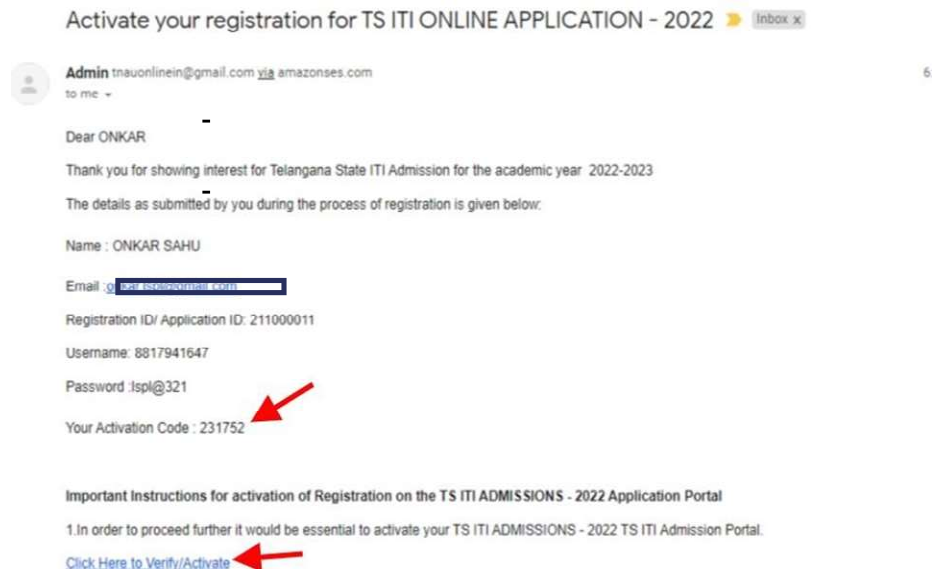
Activate your registration for TS ITI ONLINE APPLICATION - 2022 Inbox x

Admin tnauonlinein@gmail.com via amazonses.com
to me

6

Dear ONKAR

Thank you for showing interest for Telangana State ITI Admission for the academic year 2022-2023

The details as submitted by you during the process of registration is given below:

Name : ONKAR SAHU

Email :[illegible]

Registration ID/ Application ID: 211000011

Username: 8817941647

Password :Ispl@321

Your Activation Code : 231752

Important Instructions for activation of Registration on the TS ITI ADMISSIONS - 2022 Application Portal

1.In order to proceed further it would be essential to activate your TS ITI ADMISSIONS - 2022 TS ITI Admission Portal.

Click Here to Verify/Activate